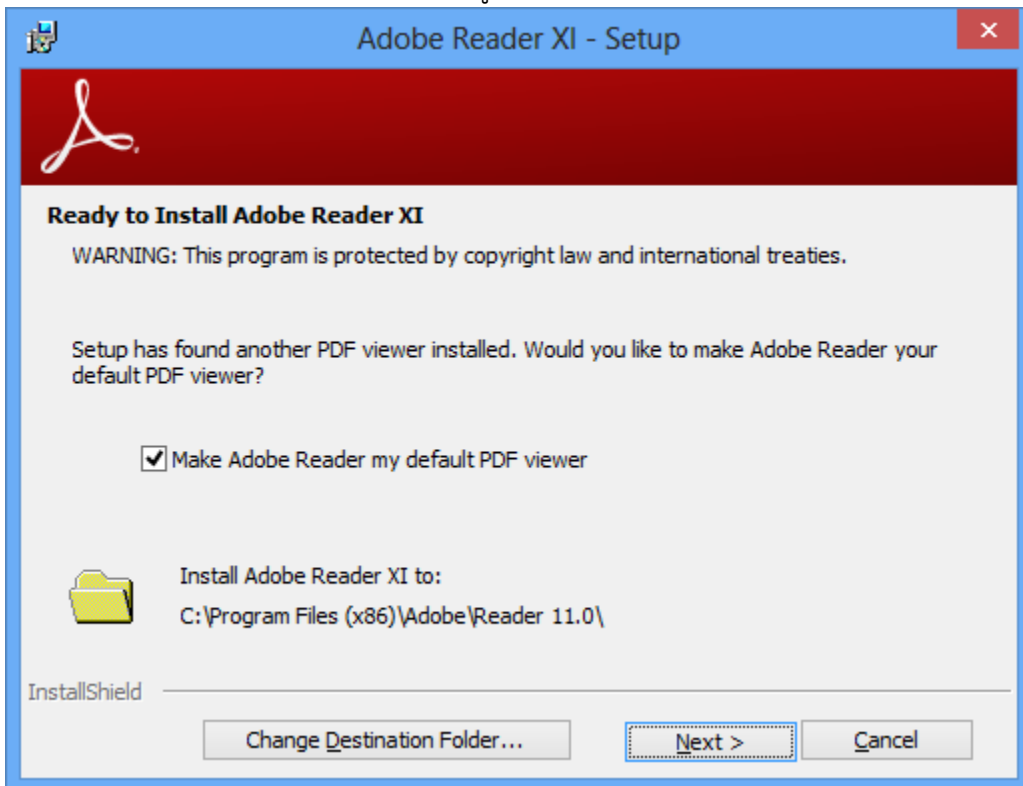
Adobe Reader XI - Setup

×

Ready to Install Adobe Reader XI

WARNING: This program is protected by copyright law and international treaties.

Setup has found another PDF viewer installed. Would you like to make Adobe Reader your default PDF viewer?

Make Adobe Reader my default PDF viewer

Install Adobe Reader XI to:

C:\Program Files (x86)\Adobe\Reader 11.0\

InstallShield

Change Destination Folder...

Next >

Cancel